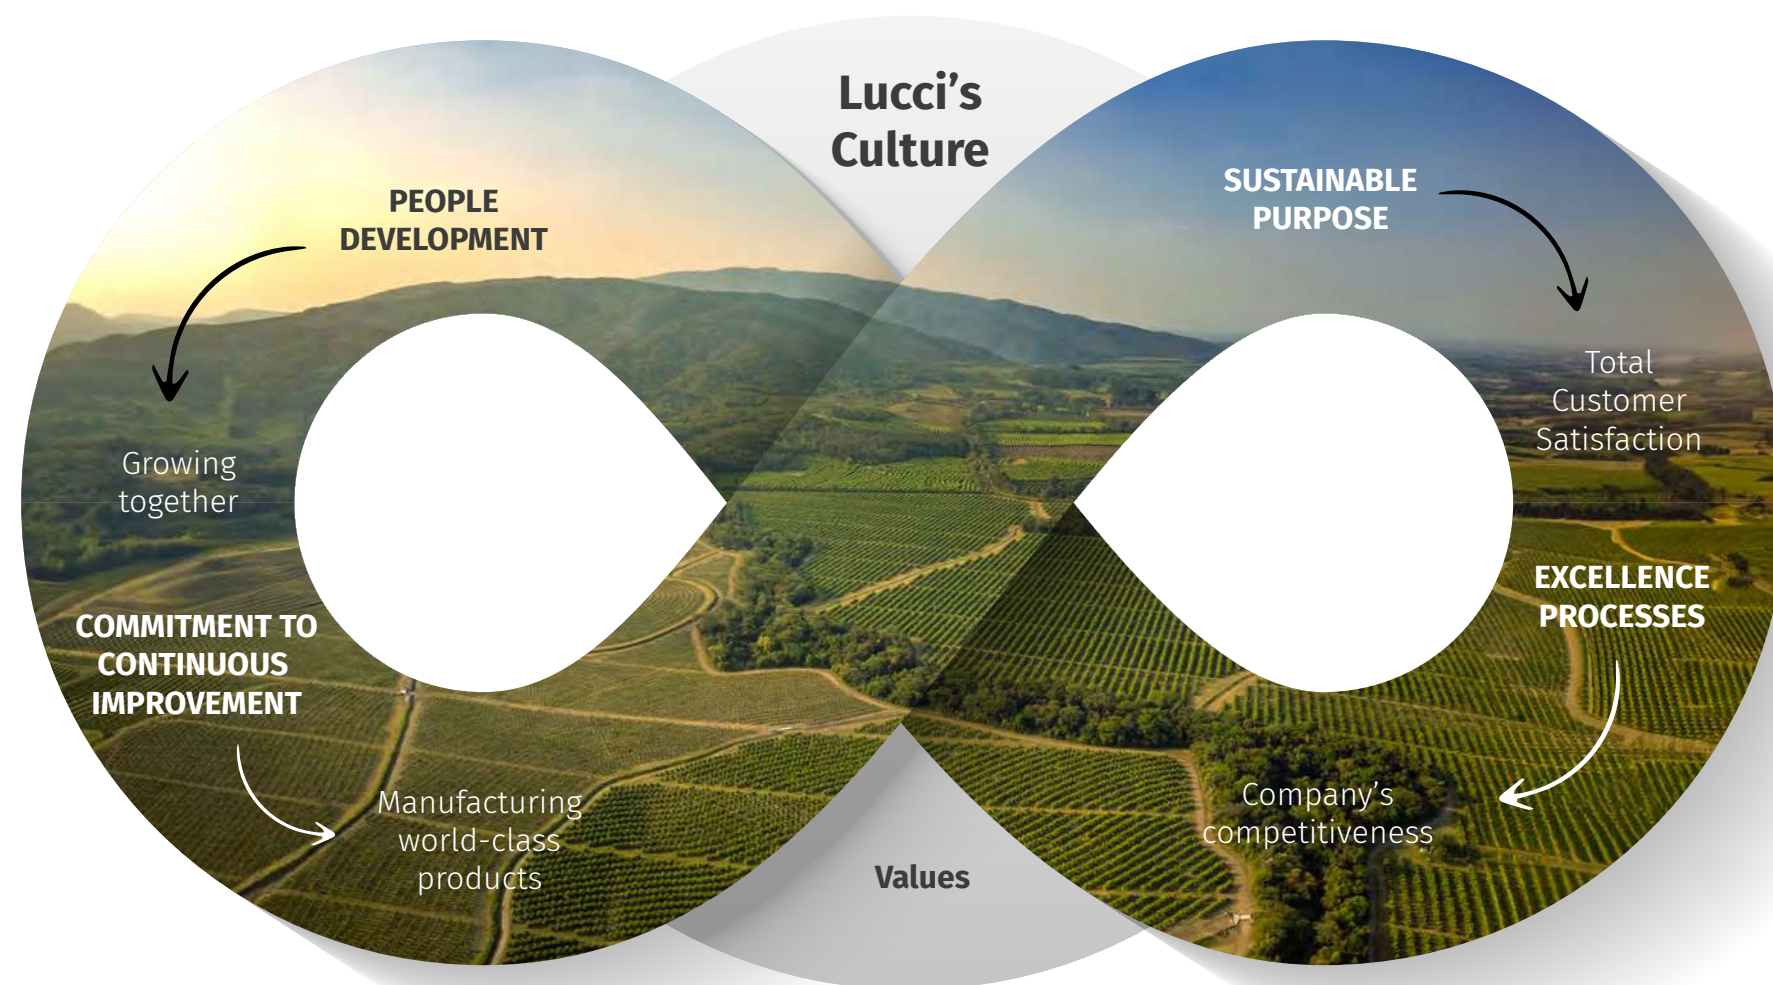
Lucci's Culture

PEOPLE DEVELOPMENT

Growing together

COMMITMENT TO CONTINUOUS IMPROVEMENT

Manufacturing world-class products

SUSTAINABLE PURPOSE

Total Customer Satisfaction

EXCELLENCE PROCESSES

Company's competitiveness

Values